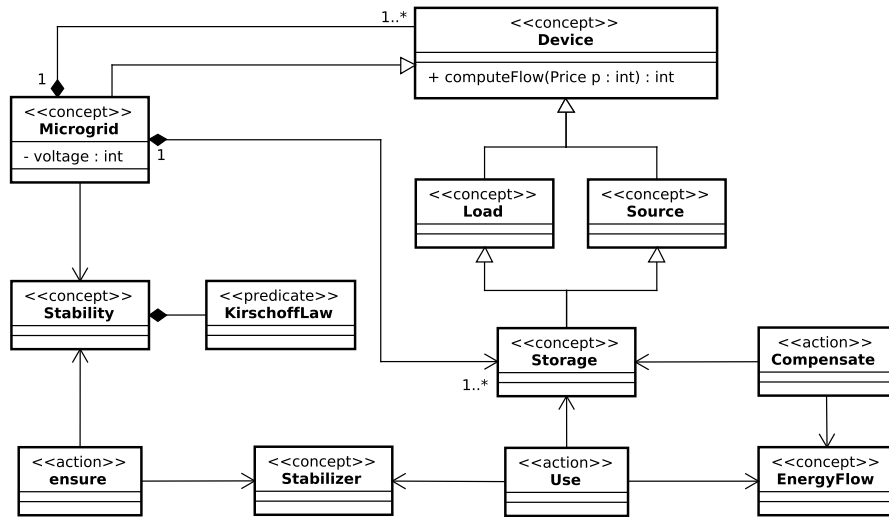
1..*

<<concept>>
Device

+ computeFlow(Price p : int) : int

1

<<concept>>
Microgrid

- voltage : int

1

<<concept>>
Load

<<concept>>
Source

<<concept>>
Stability

<<predicate>>
KirschoffLaw

<<concept>>
Storage

1..*

<<action>>
Compensate

<<action>>
ensure

<<concept>>
Stabilizer

<<action>>
Use

<<concept>>
EnergyFlow